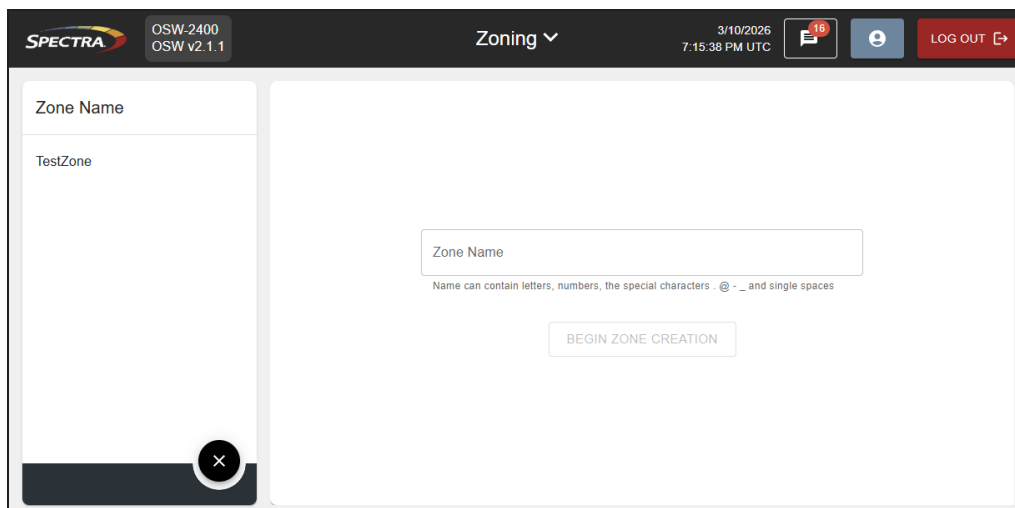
SPECTRA

OSW-2400
OSW v2.1.1

Zoning

3/10/2026
7:15:38 PM UTC

16

LOG OUT

Zone Name

TestZone

Zone Name

Name can contain letters, numbers, the special characters . @ - _ and single spaces

BEGIN ZONE CREATION